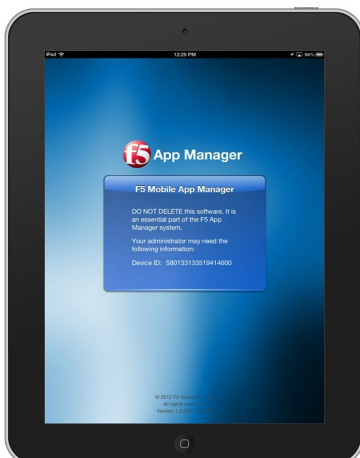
iPad
12:29 PM
84%

f5 App Manager

F5 Mobile App Manager

DO NOT DELETE this software. It is an essential part of the F5 App Manager system.

Your administrator may need the following information:

Device ID: 580133133519414600

© 2012 F5 Network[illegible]
All rights reserv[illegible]
Version: 1.0.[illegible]